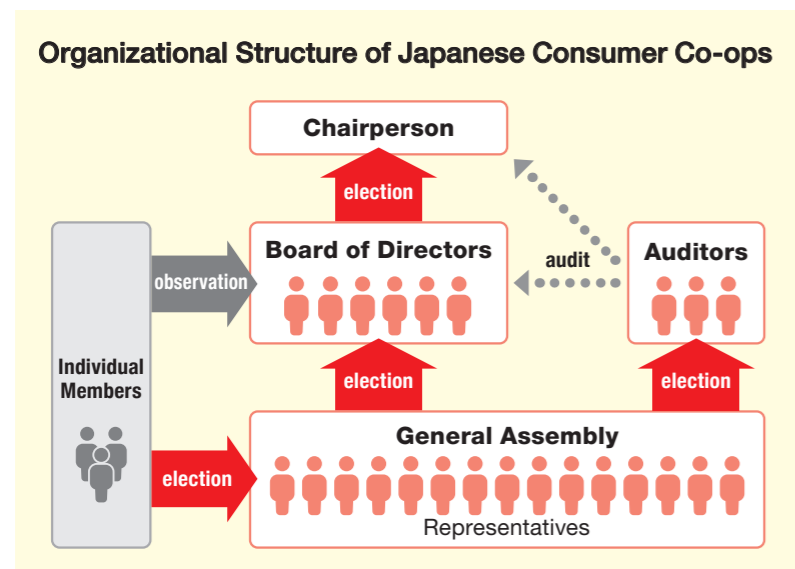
Organizational Structure of Japanese Consumer Co-ops

Chairperson

election

Board of Directors

audit

Auditors

observation

Individual Members

election

election

election

General Assembly

Representatives